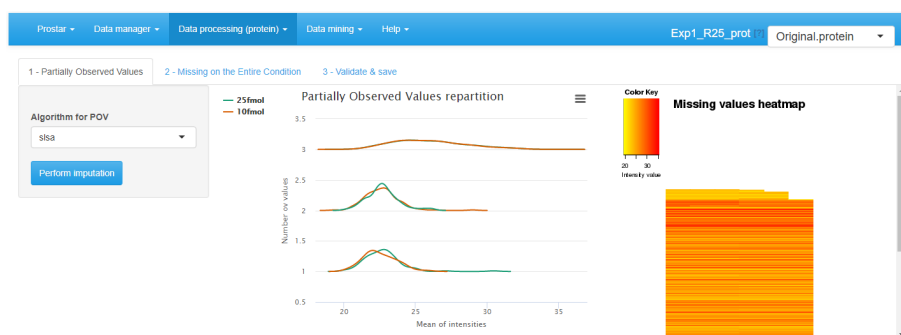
Prostar ▾ Data manager ▾ Data processing (protein) ▾ Data mining ▾ Help ▾

Exp1_R25_prot ⓘ Original.protein ▾

1 - Partially Observed Values | 2 - Missing on the Entire Condition | 3 - Validate & save

Algorithm for POV

slsa ▾

Perform imputation

25fmol
10fmol

Partially Observed Values repartition

3.5
3
2.5
2
1.5
1
0.5

Number ov values

20 25 30 35

Mean of intensities

Color Key

20 30
Intensity value

Missing values heatmap